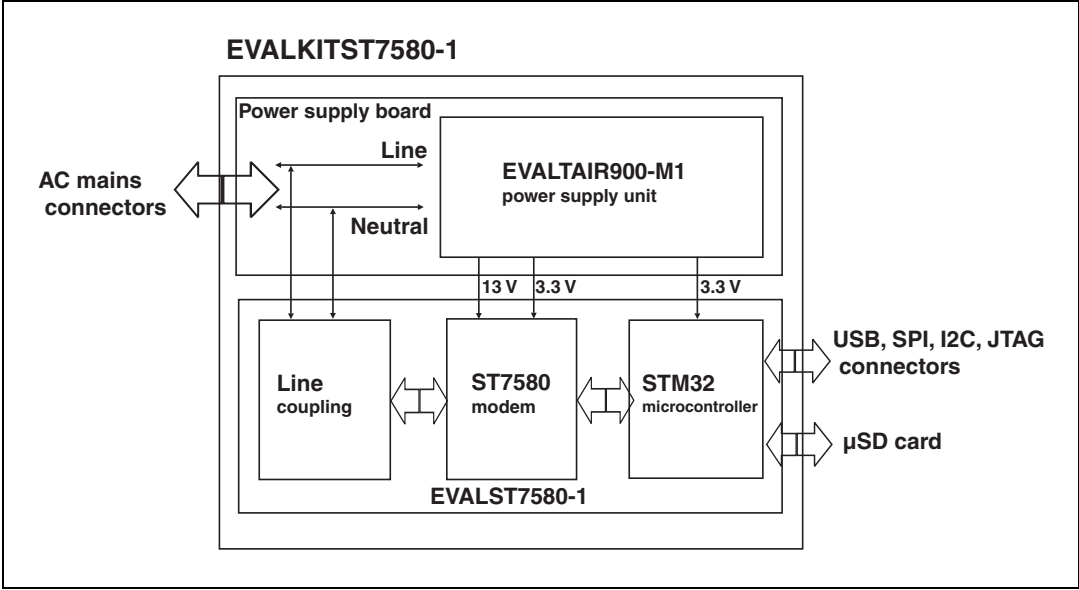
EVALKITST7580-1

Power supply board

Line

EVALTAIR900-M1
power supply unit

AC mains connectors

Neutral

13 V

3.3 V

3.3 V

Line coupling

ST7580 modem

STM32 microcontroller

USB, SPI, I2C, JTAG connectors

µSD card

EVALST7580-1